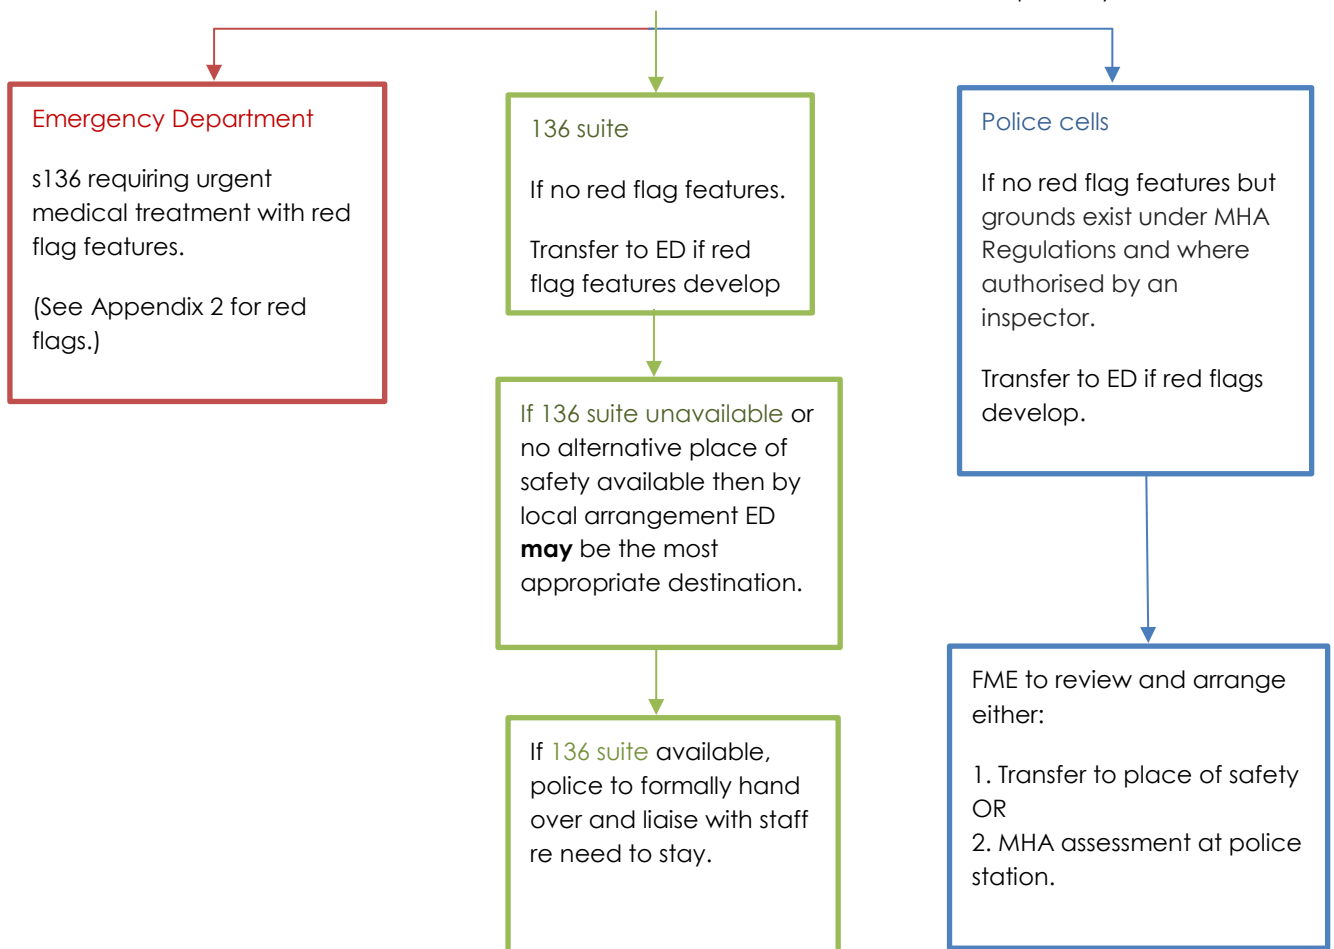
Emergency Department

s136 requiring urgent medical treatment with red flag features.

(See Appendix 2 for red flags.)

136 suite

If no red flag features.

Transfer to ED if red flag features develop

If 136 suite unavailable or no alternative place of safety available then by local arrangement ED **may** be the most appropriate destination.

If 136 suite available, police to formally hand over and liaise with staff re need to stay.

Police cells

If no red flag features but grounds exist under MHA Regulations and where authorised by an inspector.

Transfer to ED if red flags develop.

FME to review and arrange either:

1. Transfer to place of safety OR
2. MHA assessment at police station.